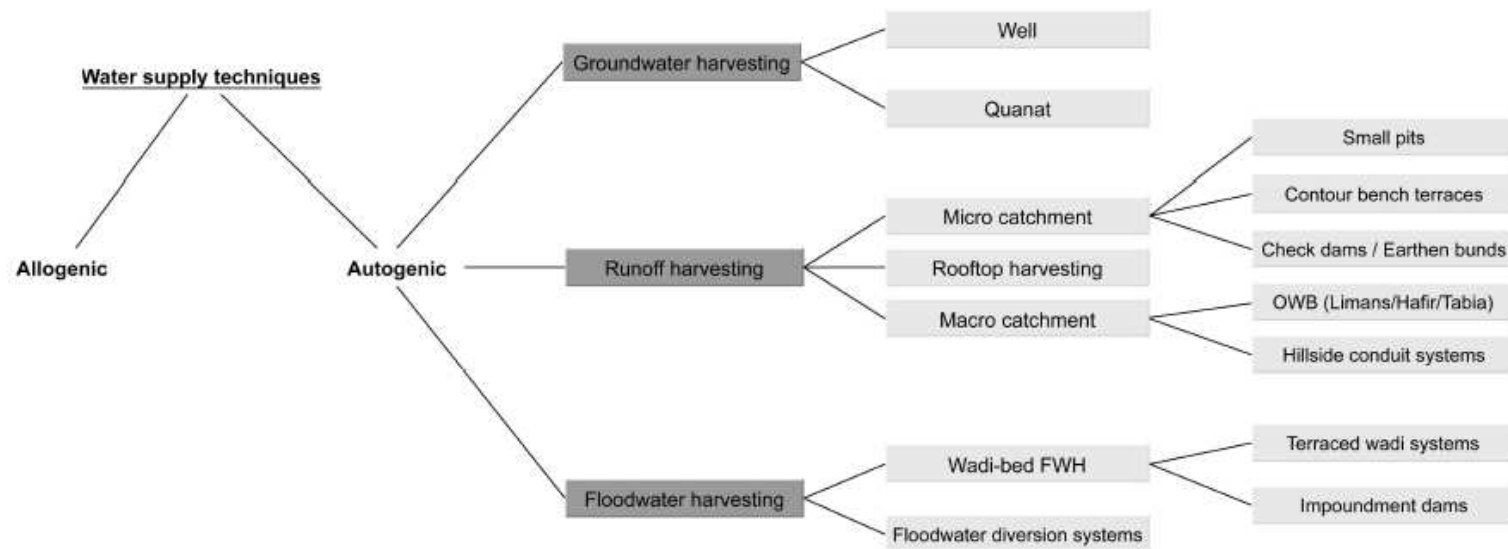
Water supply techniques

Allogenic

Autogenic

Groundwater harvesting

Well

Quanat

Runoff harvesting

Micro catchment

Small pits

Contour bench terraces

Check dams / Earthen bunds

Rooftop harvesting

Macro catchment

OWB (Limans/Hafir/Tabia)

Hillside conduit systems

Floodwater harvesting

Wadi-bed FWH

Terraced wadi systems

Impoundment dams

Floodwater diversion systems